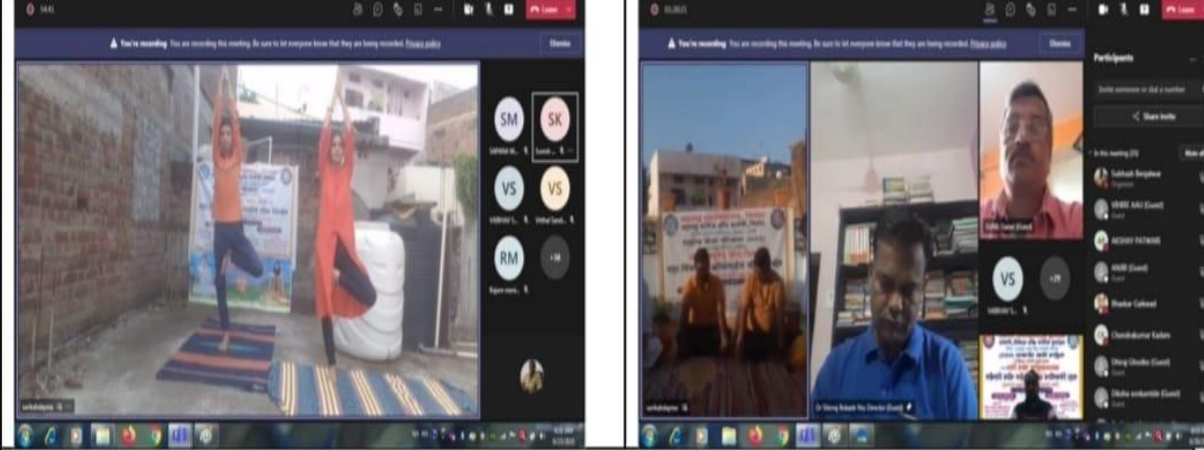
14:41

Leave

You're recording You are recording this meeting. Be sure to let everyone know that they are being recorded. Privacy policy

Dismiss

SM
SK
VS
VS
RM
+38

05:28:05

Leave

You're recording You are recording this meeting. Be sure to let everyone know that they are being recorded. Privacy policy

Dismiss

Participants

Invite someone or dial a number

Share invite

In this meeting (29)

Subhash Borpalwar
Organizer

VIHRE AAU (Guest)
Guest

AKSHAY PATWARI

ANBR (Guest)
Guest

Bhaskar Gaikwad

Chandrakumar Kadam

Dhiraj Ghodke (Guest)
Guest

Diksha ambambe (Guest)
Guest

VS
+29

Dr Neeraj Babade Nss Director (Guest)